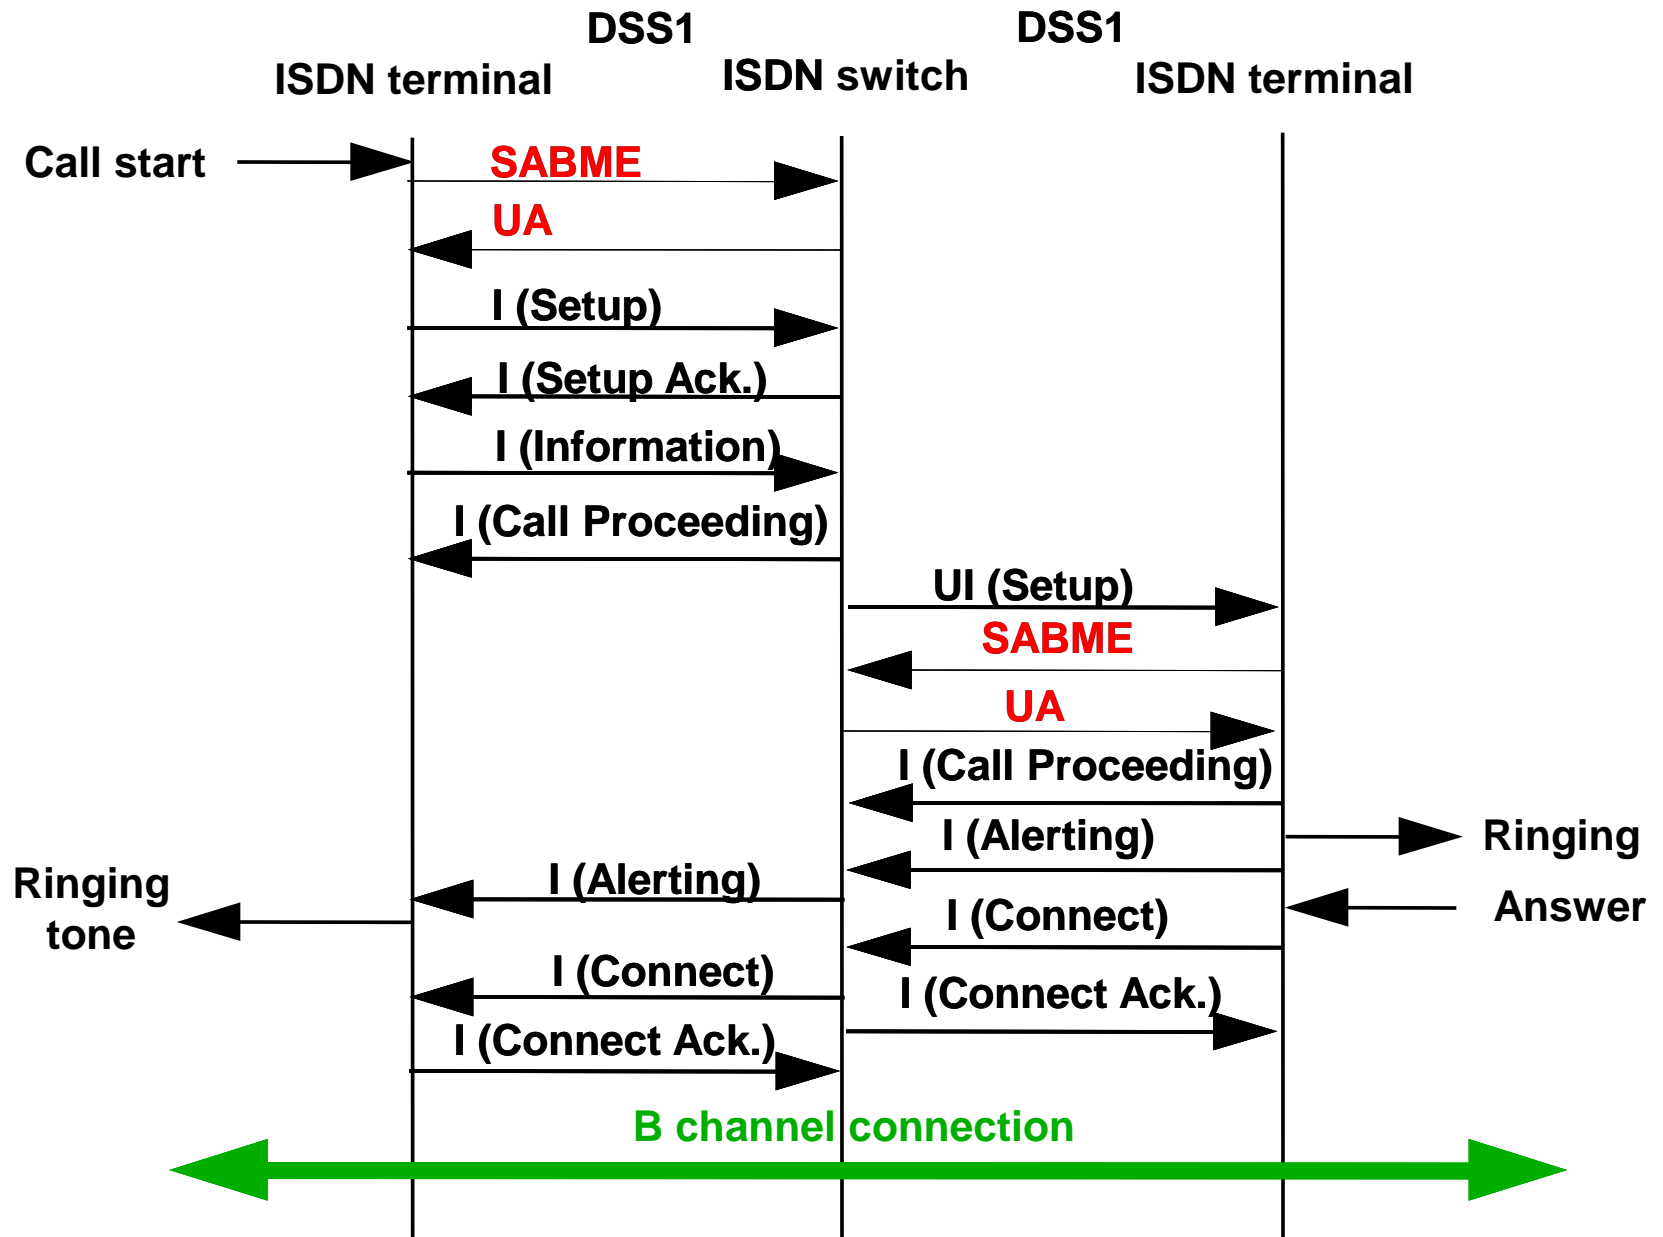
DSS1 DSS1

ISDN terminal ISDN switch ISDN terminal

Call start

SABME

UA

I (Setup)

I (Setup Ack.)

I (Information)

I (Call Proceeding)

UI (Setup)

SABME

UA

I (Call Proceeding)

I (Alerting)

Ringing

I (Alerting)

Ringing tone

I (Connect)

Answer

I (Connect)

I (Connect Ack.)

I (Connect Ack.)

B channel connection